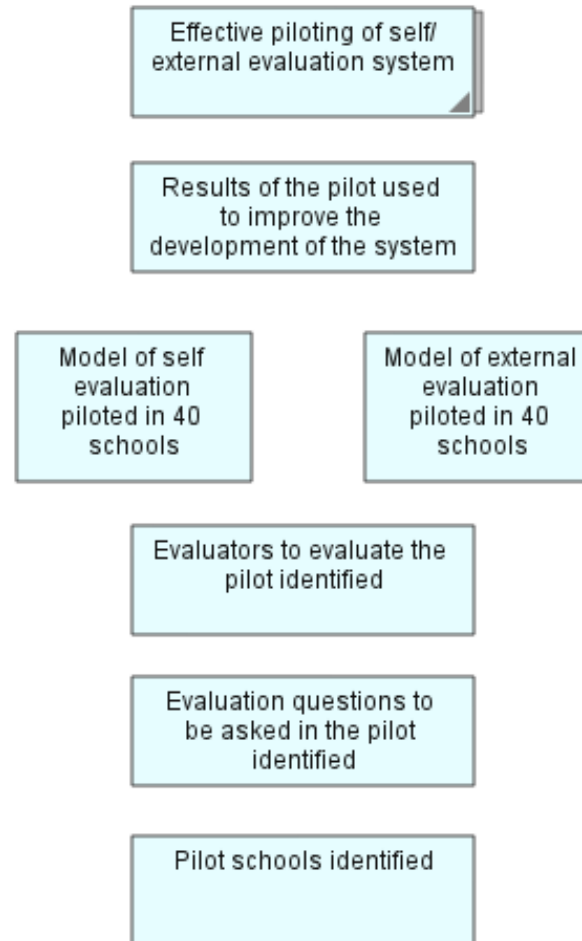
Effective piloting of self/ external evaluation system

Results of the pilot used to improve the development of the system

Model of self evaluation piloted in 40 schools

Model of external evaluation piloted in 40 schools

Evaluators to evaluate the pilot identified

Evaluation questions to be asked in the pilot identified

Pilot schools identified